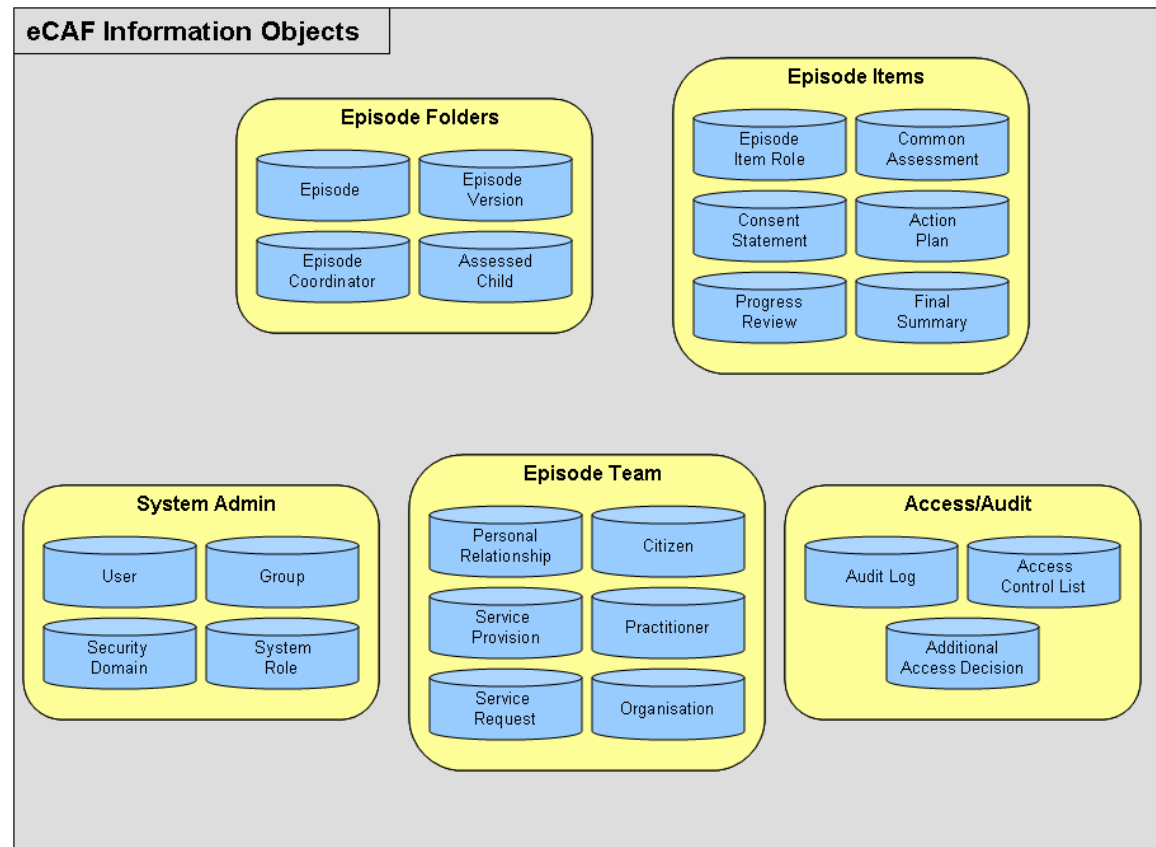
eCAF Information Objects

Episode Folders

Episode

Episode Version

Episode Coordinator

Assessed Child

Episode Items

Episode Item Role

Common Assessment

Consent Statement

Action Plan

Progress Review

Final Summary

System Admin

User

Group

Security Domain

System Role

Episode Team

Personal Relationship

Citizen

Service Provision

Practitioner

Service Request

Organisation

Access/Audit

Audit Log

Access Control List

Additional Access Decision